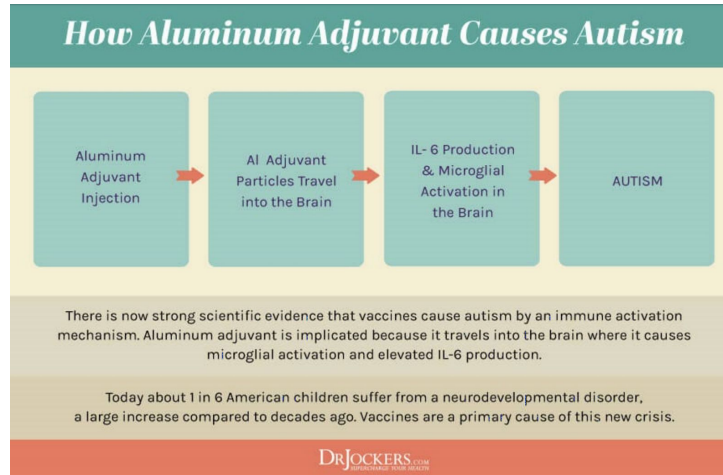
How Aluminum Adjuvant Causes Autism

Aluminum Adjuvant Injection

Al Adjuvant Particles Travel into the Brain

IL- 6 Production & Microglial Activation in the Brain

AUTISM

There is now strong scientific evidence that vaccines cause autism by an immune activation mechanism. Aluminum adjuvant is implicated because it travels into the brain where it causes microglial activation and elevated IL-6 production.

Today about 1 in 6 American children suffer from a neurodevelopmental disorder, a large increase compared to decades ago. Vaccines are a primary cause of this new crisis.

DRJOCKERS.COM
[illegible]